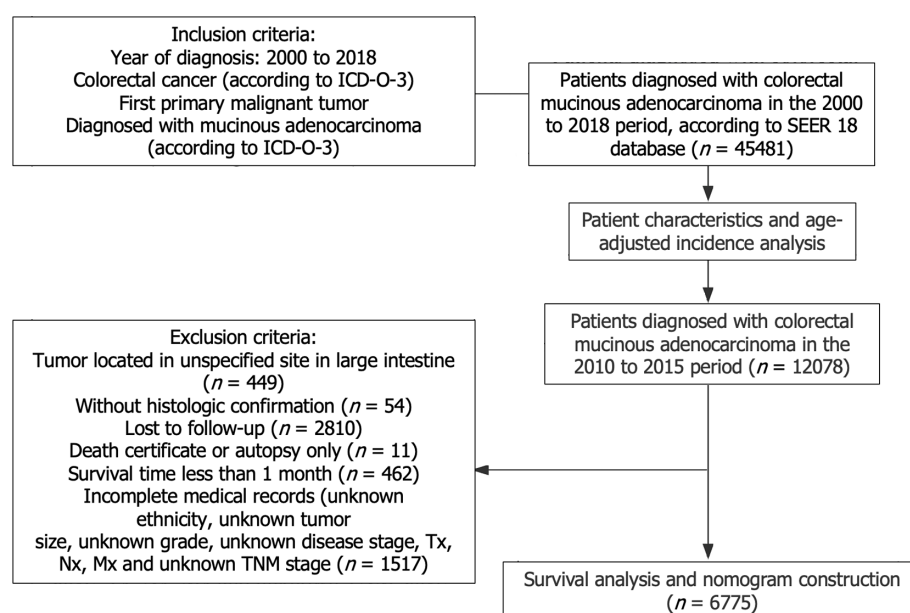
Inclusion criteria:
Year of diagnosis: 2000 to 2018
Colorectal cancer (according to ICD-O-3)
First primary malignant tumor
Diagnosed with mucinous adenocarcinoma (according to ICD-O-3)

Patients diagnosed with colorectal mucinous adenocarcinoma in the 2000 to 2018 period, according to SEER 18 database ($n$ = 45481)

Patient characteristics and age-adjusted incidence analysis

Patients diagnosed with colorectal mucinous adenocarcinoma in the 2010 to 2015 period ($n$ = 12078)

Exclusion criteria:
Tumor located in unspecified site in large intestine ($n$ = 449)
Without histologic confirmation ($n$ = 54)
Lost to follow-up ($n$ = 2810)
Death certificate or autopsy only ($n$ = 11)
Survival time less than 1 month ($n$ = 462)
Incomplete medical records (unknown ethnicity, unknown tumor size, unknown grade, unknown disease stage, Tx, Nx, Mx and unknown TNM stage ($n$ = 1517)

Survival analysis and nomogram construction ($n$ = 6775)